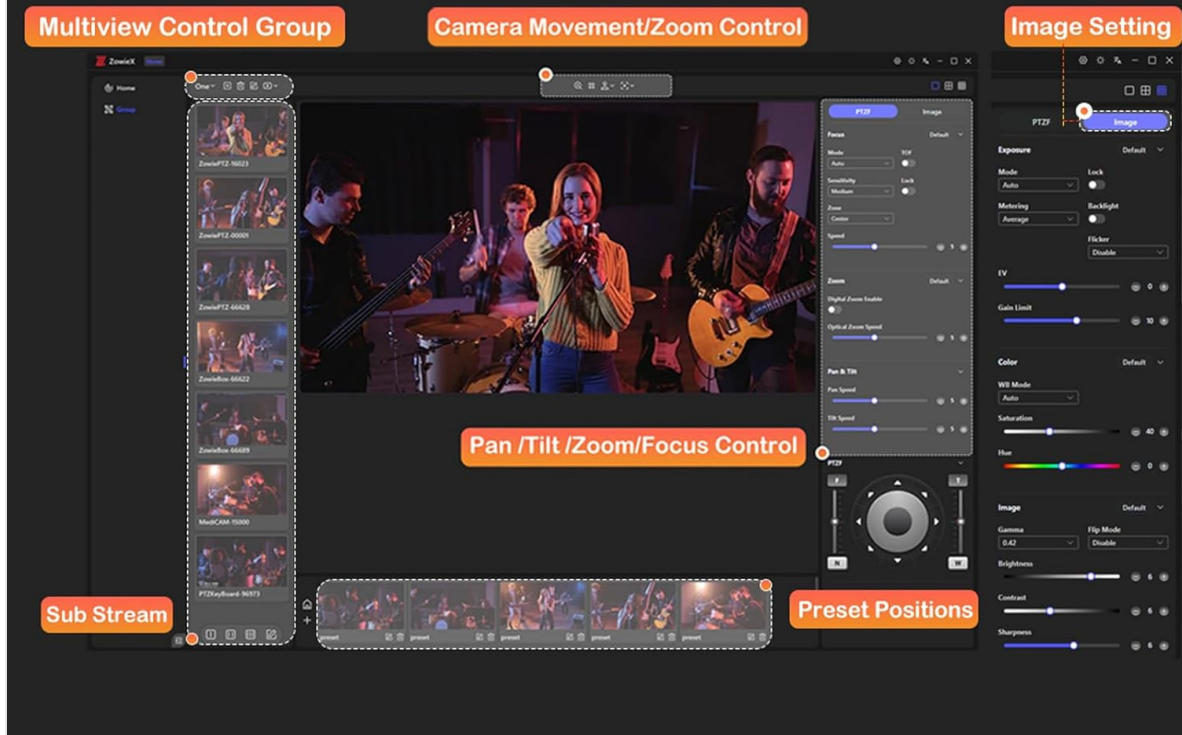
Multiview Control Group

Camera Movement/Zoom Control

Image Setting

ZowieX Home

Home

Group

One

ZowiePTZ-16023

ZowiePTZ-00001

ZowiePTZ-66628

ZowieBox-66622

ZowieBox-66689

MediCAM-15000

PTZKeyBoard-96973

PTZF

Image

Focus

Default

Mode

Auto

TOF

Sensitivity

Medium

Lock

Zone

Center

Speed

1

Zoom

Default

Digital Zoom Enable

Optical Zoom Speed

1

Pan & Tilt

Pan Speed

1

Tilt Speed

1

Pan /Tilt /Zoom/Focus Control

PTZF

F

N

T

W

Sub Stream

preset

preset

preset

preset

preset

Preset Positions

PTZF

Image

Exposure

Default

Mode

Auto

Lock

Metering

Average

Backlight

Flicker

Disable

EV

0

Gain Limit

10

Color

Default

WB Mode

Auto

Saturation

40

Hue

0

Image

Default

Gamma

0.42

Flip Mode

Disable

Brightness

6

Contrast

6

Sharpness

6